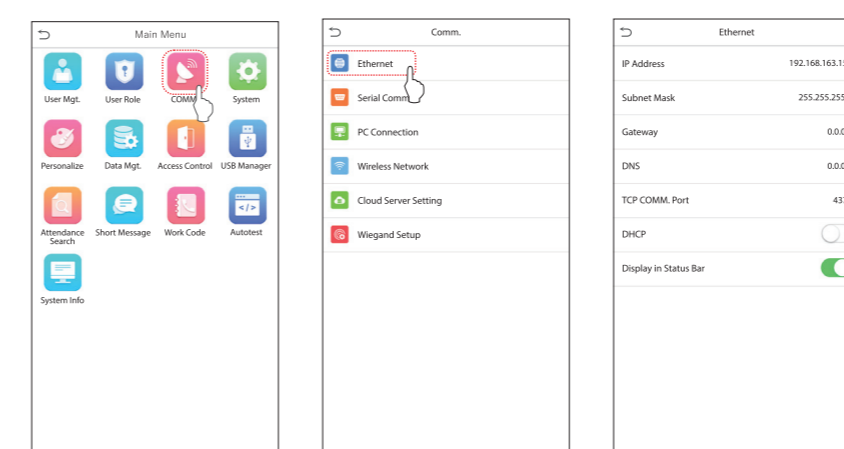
Main Menu

User Mgt.
User Role
COMM.
System
Personalize
Data Mgt.
Access Control
USB Manager
Attendance Search
Short Message
Work Code
Autotest
System Info

Comm.

Ethernet
Serial Comm
PC Connection
Wireless Network
Cloud Server Setting
Wiegand Setup

Ethernet

| IP Address | 192.168.163.1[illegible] |
|---|---|
| Subnet Mask | 255.255.255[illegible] |
| Gateway | 0.0.0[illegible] |
| DNS | 0.0.0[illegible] |
| TCP COMM. Port | 43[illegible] |
| DHCP | |
| Display in Status Bar | |